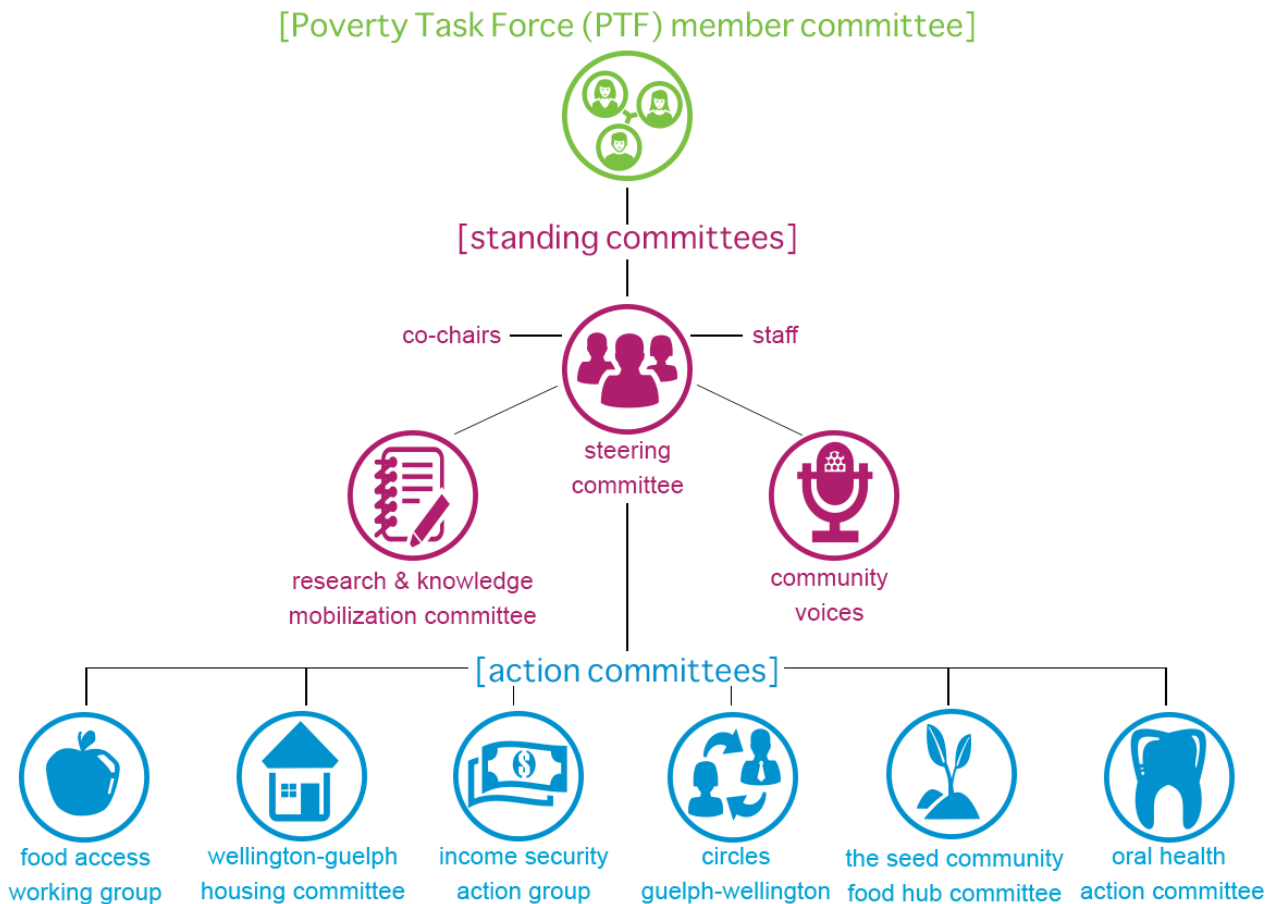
[Poverty Task Force (PTF) member committee]

[standing committees]

co-chairs

staff

steering committee

research & knowledge mobilization committee

community voices

[action committees]

food access working group

wellington-guelph housing committee

income security action group

circles guelph-wellington

the seed community food hub committee

oral health action committee